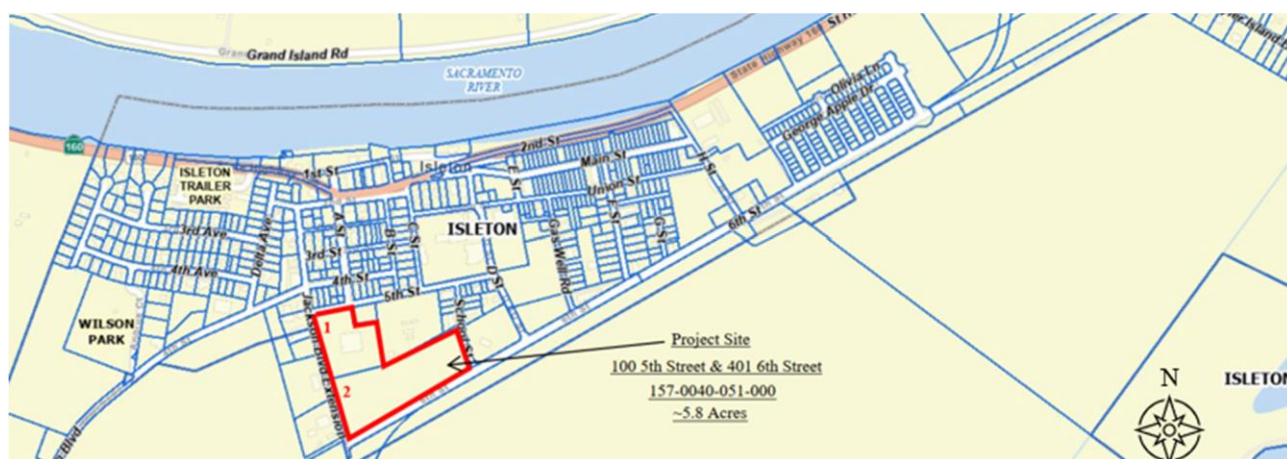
Grand Island Rd
SACRAMENTO RIVER
State Highway 160
160
Olivia Ln
George Appy Dr
ISLETON TRAILER PARK
1st St
Isleton
2nd St
Main St
Union St
H St
E St
F St
G St
3rd Ave
Delta Ave
A St
B St
C St
ISLETON
Gas Well Rd
6th St
4th Ave
3rd St
4th St
D St
5th St
School St
WILSON PARK
Jackson Blvd Extension
1
2
Blvd
Project Site
100 5th Street & 401 6th Street
157-0040-051-000
~5.8 Acres
N
ISLETON